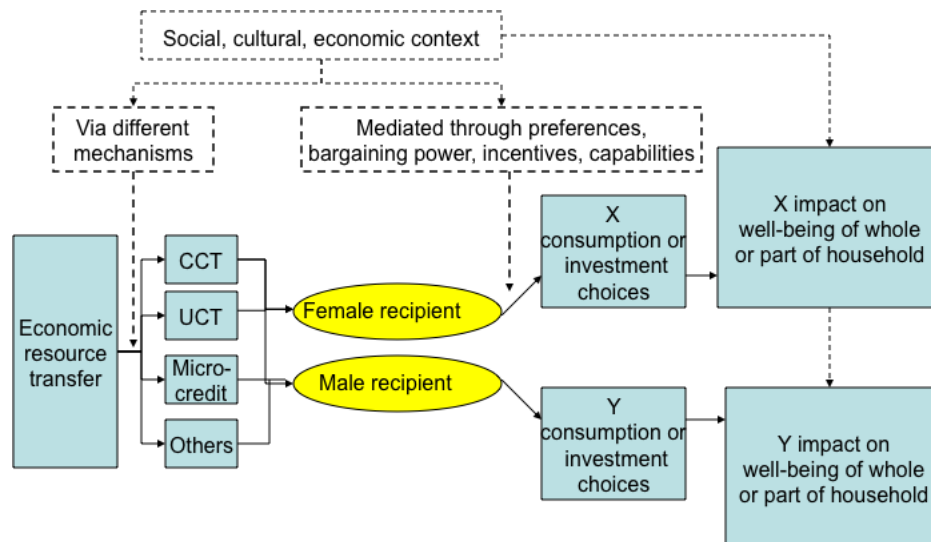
Social, cultural, economic context

Via different mechanisms

Mediated through preferences, bargaining power, incentives, capabilities

Economic resource transfer

CCT

UCT

Micro-credit

Others

Female recipient

Male recipient

X consumption or investment choices

Y consumption or investment choices

X impact on well-being of whole or part of household

Y impact on well-being of whole or part of household